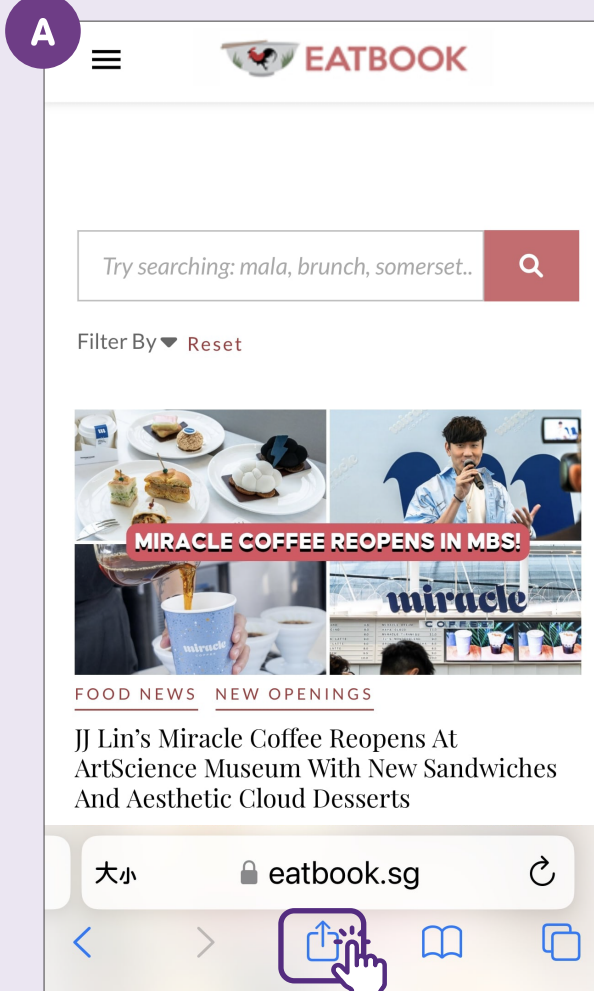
A

EATBOOK

Try searching: mala, brunch, somerset..

Filter By Reset

MIRACLE COFFEE REOPENS IN MBS!

miracle

miracle

FOOD NEWS NEW OPENINGS

JJ Lin's Miracle Coffee Reopens At ArtScience Museum With New Sandwiches And Aesthetic Cloud Desserts

大小 eatbook.sg